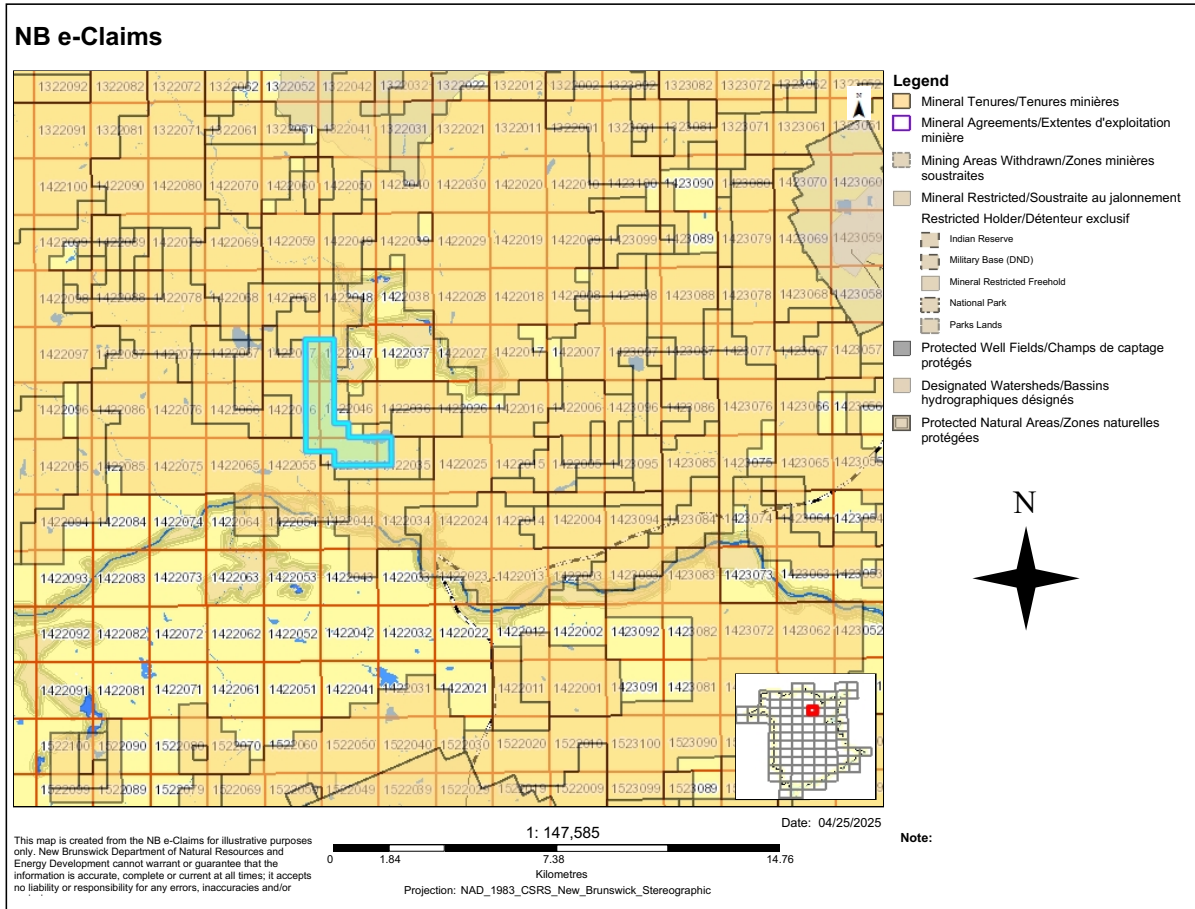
NB e-Claims

1322092 1322082 1322072 1322062 1322052 1322042 1322032 1322022 1322012 1322002 1323092 1323082 1323072 1323062 1323052
1322091 1322081 1322071 1322061 1322051 1322041 1322031 1322021 1322011 1322001 1323091 1323081 1323071 1323061 1323051
1422100 1422090 1422080 1422070 1422060 1422050 1422040 1422030 1422020 1422010 1423100 1423090 1423080 1423070 1423060
1422099 1422089 1422079 1422069 1422059 1422049 1422039 1422029 1422019 1422009 1423099 1423089 1423079 1423069 1423059
1422098 1422088 1422078 1422068 1422058 1422048 1422038 1422028 1422018 1422008 1423098 1423088 1423078 1423068 1423058
1422097 1422087 1422077 1422067 1422057 1422047 1422037 1422027 1422017 1422007 1423097 1423087 1423077 1423067 1423057
1422096 1422086 1422076 1422066 1422056 1422046 1422036 1422026 1422016 1422006 1423096 1423086 1423076 1423066 1423056
1422095 1422085 1422075 1422065 1422055 1422045 1422035 1422025 1422015 1422005 1423095 1423085 1423075 1423065 1423055
1422094 1422084 1422074 1422064 1422054 1422044 1422034 1422024 1422014 1422004 1423094 1423084 1423074 1423064 1423054
1422093 1422083 1422073 1422063 1422053 1422043 1422033 1422023 1422013 1422003 1423093 1423083 1423073 1423063 1423053
1422092 1422082 1422072 1422062 1422052 1422042 1422032 1422022 1422012 1422002 1423092 1423082 1423072 1423062 1423052
1422091 1422081 1422071 1422061 1422051 1422041 1422031 1422021 1422011 1422001 1423091 1423081
1522100 1522090 1522080 1522070 1522060 1522050 1522040 1522030 1522020 1522010 1523100 1523090
1522099 1522089 1522079 1522069 1522059 1522049 1522039 1522029 1522019 1522009 1523099 1523089

N

Legend
Mineral Tenures/Tenures minières
Mineral Agreements/Extentes d'exploitation minière
Mining Areas Withdrawn/Zones minières soustraites
Mineral Restricted/Soustraite au jalonnement
Restricted Holder/Détenteur exclusif
Indian Reserve
Military Base (DND)
Mineral Restricted Freehold
National Park
Parks Lands
Protected Well Fields/Champs de captage protégés
Designated Watersheds/Bassins hydrographiques désignés
Protected Natural Areas/Zones naturelles protégées

N

This map is created from the NB e-Claims for illustrative purposes only. New Brunswick Department of Natural Resources and Energy Development cannot warrant or guarantee that the information is accurate, complete or current at all times; it accepts no liability or responsibility for any errors, inaccuracies and/or

Date: 04/25/2025
1: 147,585
0 1.84 7.38 14.76
Kilometres
Projection: NAD_1983_CSRS_New_Brunswick_Stereographic

Note: